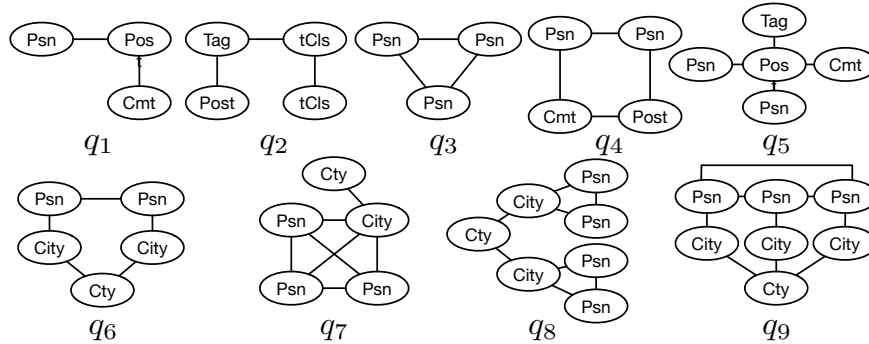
Psn Pos
Cmt
$q_1$

Tag tCls
Post tCls
$q_2$

Psn Psn
Psn
$q_3$

Psn Psn
Cmt Post
$q_4$

Tag
Psn Pos Cmt
Psn
$q_5$

Psn Psn
City City
Cty
$q_6$

Cty
Psn City
Psn Psn
$q_7$

Psn
City
Psn
Cty
Psn
City
Psn
$q_8$

Psn Psn Psn
City City City
Cty
$q_9$